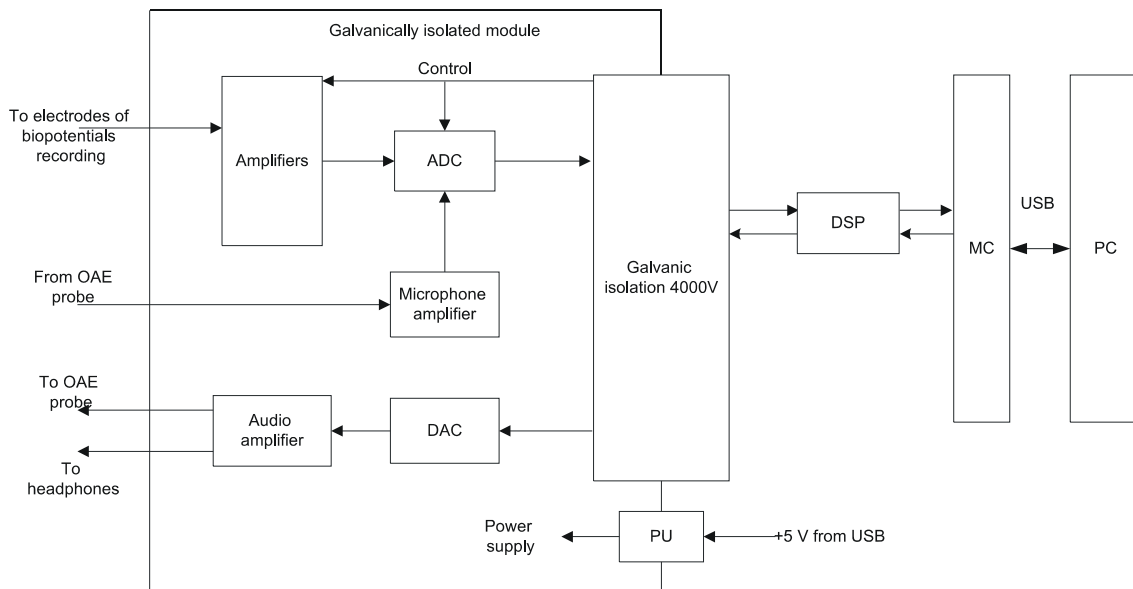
Galvanically isolated module

Control

To electrodes of biopotentials recording

Amplifiers

ADC

Galvanic isolation 4000V

DSP

USB

MC

PC

From OAE probe

Microphone amplifier

To OAE probe

Audio amplifier

DAC

To headphones

Power supply

PU

+5 V from USB